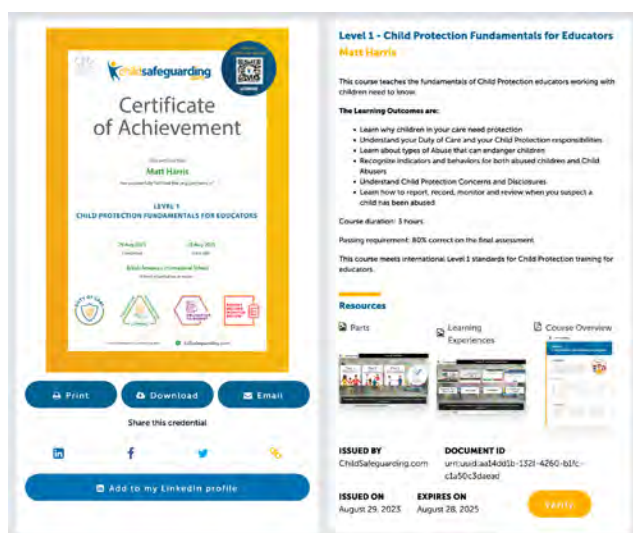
childsafeguarding

Certificate of Achievement

Matt Harris

LEVEL 1
CHILD PROTECTION FUNDAMENTALS FOR EDUCATORS

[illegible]

Print
Download
Email

Share this credential

Add to my LinkedIn profile

Level 1 - Child Protection Fundamentals for Educators

Matt Harris

This course teaches the fundamentals of Child Protection educators working with children need to know.

The Learning Outcomes are:

- Learn why children in your care need protection
- Understand your Duty of Care and your Child Protection responsibilities
- Learn about types of Abuse that can endanger children
- Recognize indicators and behaviors for both abused children and Child Abusers
- Understand Child Protection Concerns and Disclosures
- Learn how to report, record, monitor and review when you suspect a child has been abused

Course duration: 3 hours

Passing requirement: 80% correct on the final assessment

This course meets international Level 1 standards for Child Protection training for educators.

Resources

Parts

Learning Experiences

Course Overview

ISSUED BY
ChildSafeguarding.com

DOCUMENT ID
urn:uuid:aa14dd1b-132f-4260-b1fc-c1a50c3daead

ISSUED ON
August 29, 2023

EXPIRES ON
August 28, 2025

Verify